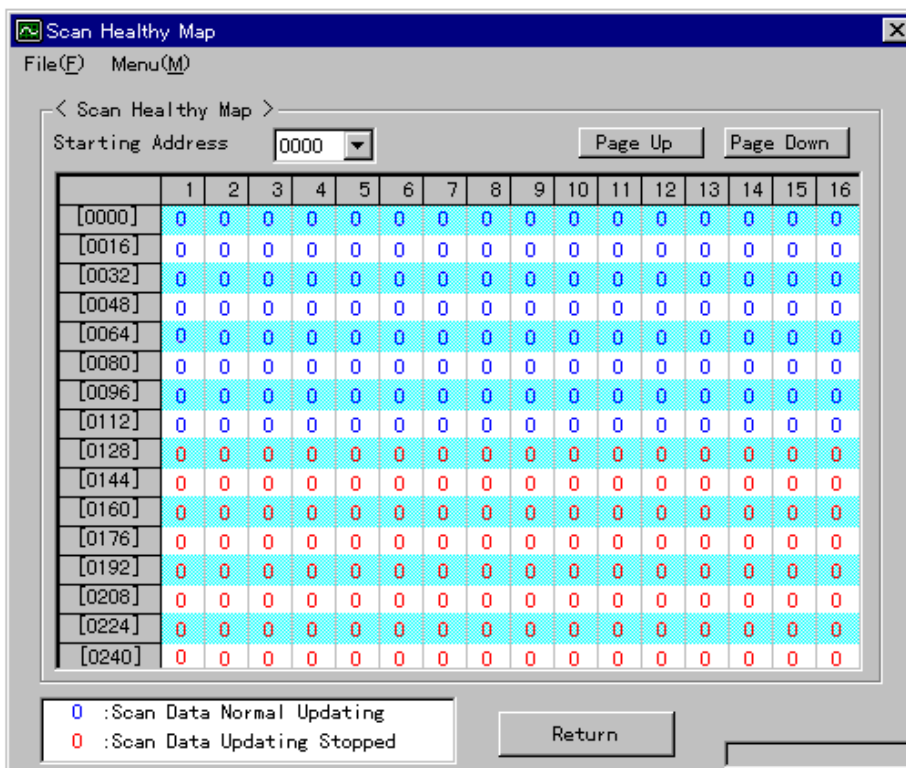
Scan Healthy Map
File(F) Menu(M)

< Scan Healthy Map >
Starting Address 0000
Page Up Page Down

| | 1 | 2 | 3 | 4 | 5 | 6 | 7 | 8 | 9 | 10 | 11 | 12 | 13 | 14 | 15 | 16 |
|---|---|---|---|---|---|---|---|---|---|---|---|---|---|---|---|---|
| [0000] | 0 | 0 | 0 | 0 | 0 | 0 | 0 | 0 | 0 | 0 | 0 | 0 | 0 | 0 | 0 | 0 |
| [0016] | 0 | 0 | 0 | 0 | 0 | 0 | 0 | 0 | 0 | 0 | 0 | 0 | 0 | 0 | 0 | 0 |
| [0032] | 0 | 0 | 0 | 0 | 0 | 0 | 0 | 0 | 0 | 0 | 0 | 0 | 0 | 0 | 0 | 0 |
| [0048] | 0 | 0 | 0 | 0 | 0 | 0 | 0 | 0 | 0 | 0 | 0 | 0 | 0 | 0 | 0 | 0 |
| [0064] | 0 | 0 | 0 | 0 | 0 | 0 | 0 | 0 | 0 | 0 | 0 | 0 | 0 | 0 | 0 | 0 |
| [0080] | 0 | 0 | 0 | 0 | 0 | 0 | 0 | 0 | 0 | 0 | 0 | 0 | 0 | 0 | 0 | 0 |
| [0096] | 0 | 0 | 0 | 0 | 0 | 0 | 0 | 0 | 0 | 0 | 0 | 0 | 0 | 0 | 0 | 0 |
| [0112] | 0 | 0 | 0 | 0 | 0 | 0 | 0 | 0 | 0 | 0 | 0 | 0 | 0 | 0 | 0 | 0 |
| [0128] | 0 | 0 | 0 | 0 | 0 | 0 | 0 | 0 | 0 | 0 | 0 | 0 | 0 | 0 | 0 | 0 |
| [0144] | 0 | 0 | 0 | 0 | 0 | 0 | 0 | 0 | 0 | 0 | 0 | 0 | 0 | 0 | 0 | 0 |
| [0160] | 0 | 0 | 0 | 0 | 0 | 0 | 0 | 0 | 0 | 0 | 0 | 0 | 0 | 0 | 0 | 0 |
| [0176] | 0 | 0 | 0 | 0 | 0 | 0 | 0 | 0 | 0 | 0 | 0 | 0 | 0 | 0 | 0 | 0 |
| [0192] | 0 | 0 | 0 | 0 | 0 | 0 | 0 | 0 | 0 | 0 | 0 | 0 | 0 | 0 | 0 | 0 |
| [0208] | 0 | 0 | 0 | 0 | 0 | 0 | 0 | 0 | 0 | 0 | 0 | 0 | 0 | 0 | 0 | 0 |
| [0224] | 0 | 0 | 0 | 0 | 0 | 0 | 0 | 0 | 0 | 0 | 0 | 0 | 0 | 0 | 0 | 0 |
| [0240] | 0 | 0 | 0 | 0 | 0 | 0 | 0 | 0 | 0 | 0 | 0 | 0 | 0 | 0 | 0 | 0 |

0 :Scan Data Normal Updating
0 :Scan Data Updating Stopped

Return